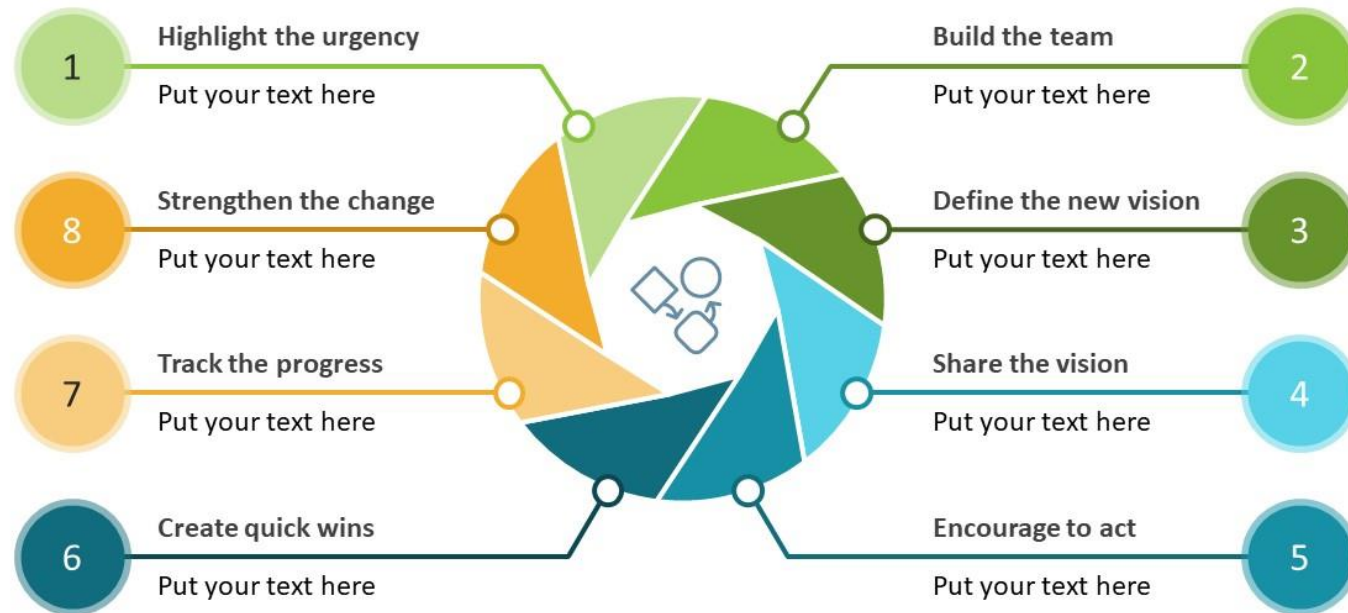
1
Highlight the urgency
Put your text here

2
Build the team
Put your text here

8
Strengthen the change
Put your text here

3
Define the new vision
Put your text here

7
Track the progress
Put your text here

4
Share the vision
Put your text here

6
Create quick wins
Put your text here

5
Encourage to act
Put your text here